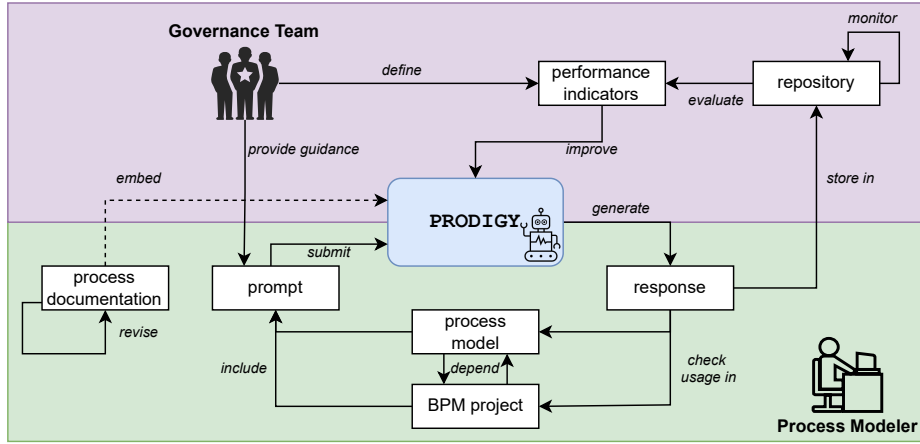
Governance Team

define

performance indicators

evaluate

repository

monitor

provide guidance

improve

embed

store in

PRODIGY

generate

submit

process documentation

prompt

response

revise

process model

include

depend

check usage in

BPM project

Process Modeler